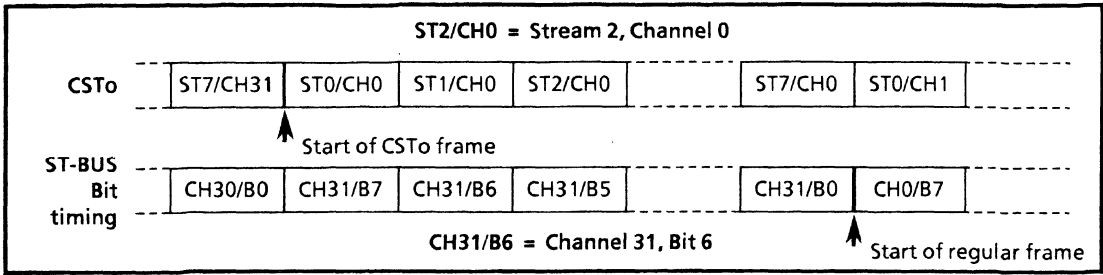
ST2/CH0 = Stream 2, Channel 0

CSTo

| ST7/CH31 | ST0/CH0 | ST1/CH0 | ST2/CH0 | | ST7/CH0 | ST0/CH1 |
|---|---|---|---|---|---|---|

Start of CSTo frame

ST-BUS Bit timing

| CH30/B0 | CH31/B7 | CH31/B6 | CH31/B5 | | CH31/B0 | CH0/B7 |
|---|---|---|---|---|---|---|

CH31/B6 = Channel 31, Bit 6

Start of regular frame